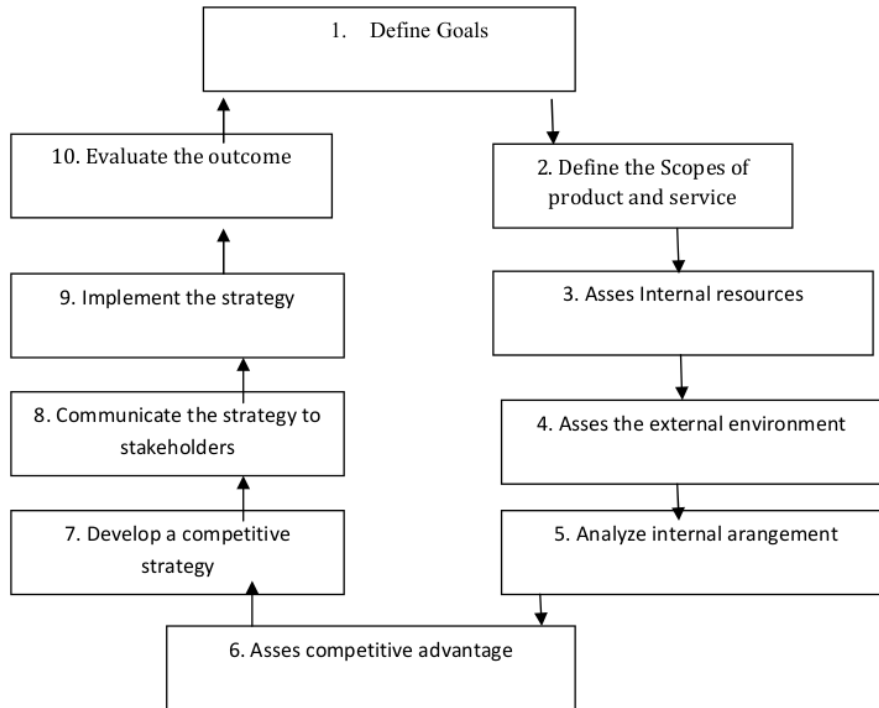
1. Define Goals

2. Define the Scopes of product and service

3. Asses Internal resources

4. Asses the external environment

5. Analyze internal arangement

6. Asses competitive advantage

7. Develop a competitive strategy

8. Communicate the strategy to stakeholders

9. Implement the strategy

10. Evaluate the outcome